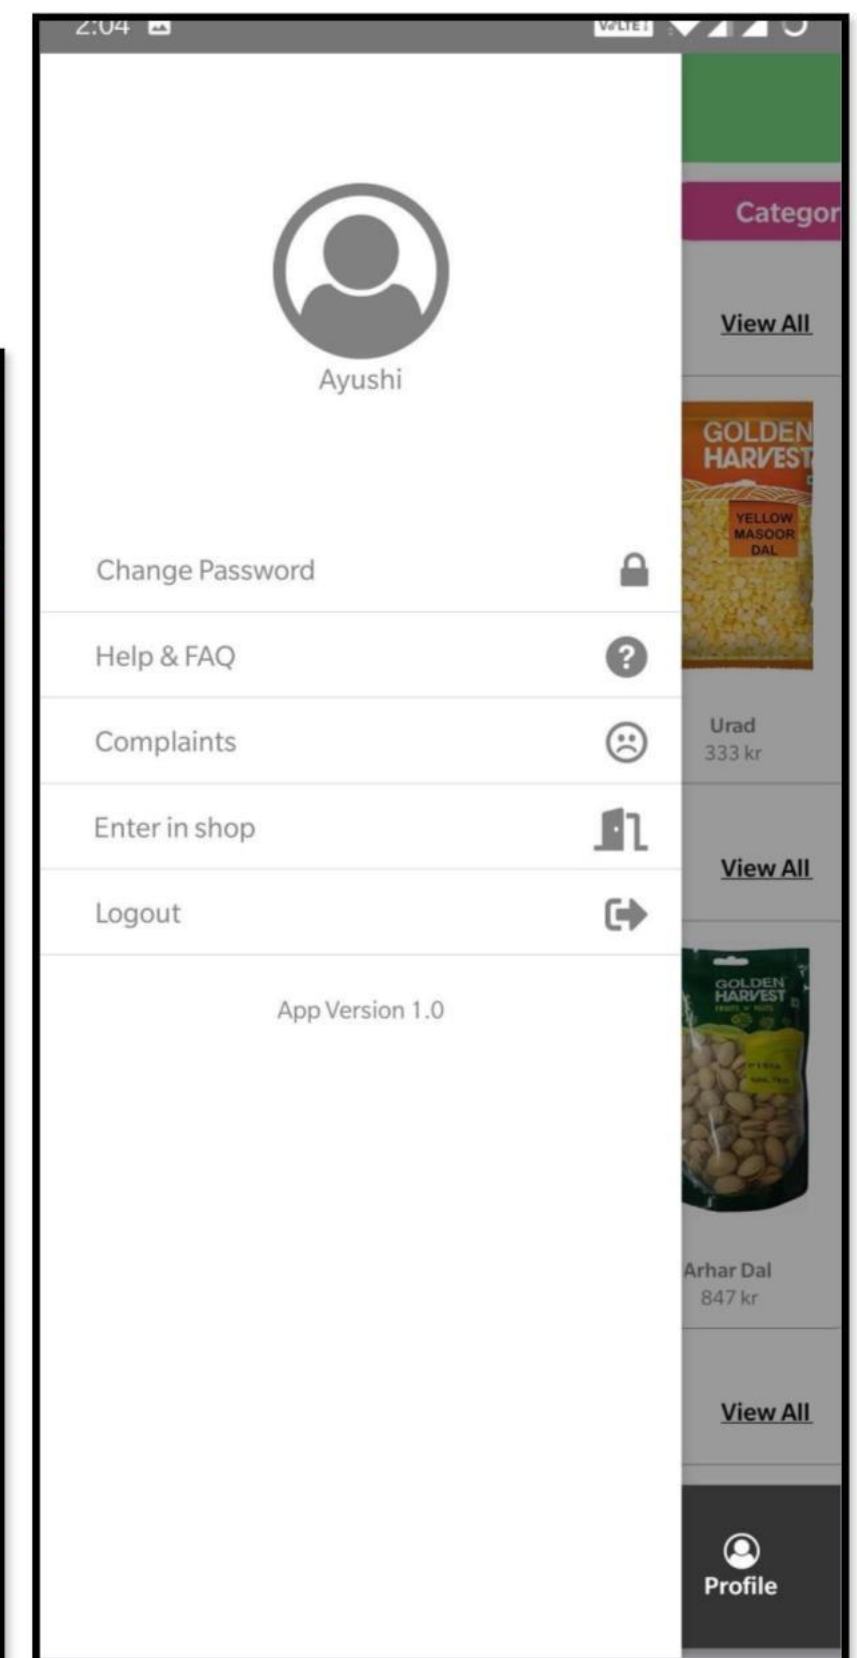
2:04 VoLTE

Ayushi

Change Password

Help & FAQ

Complaints

Enter in shop

Logout

App Version 1.0

Categor

View All

GOLDEN HARVEST

YELLOW MASOOR DAL

Urad
333 kr

View All

GOLDEN HARVEST

Arhar Dal
847 kr

View All

Profile